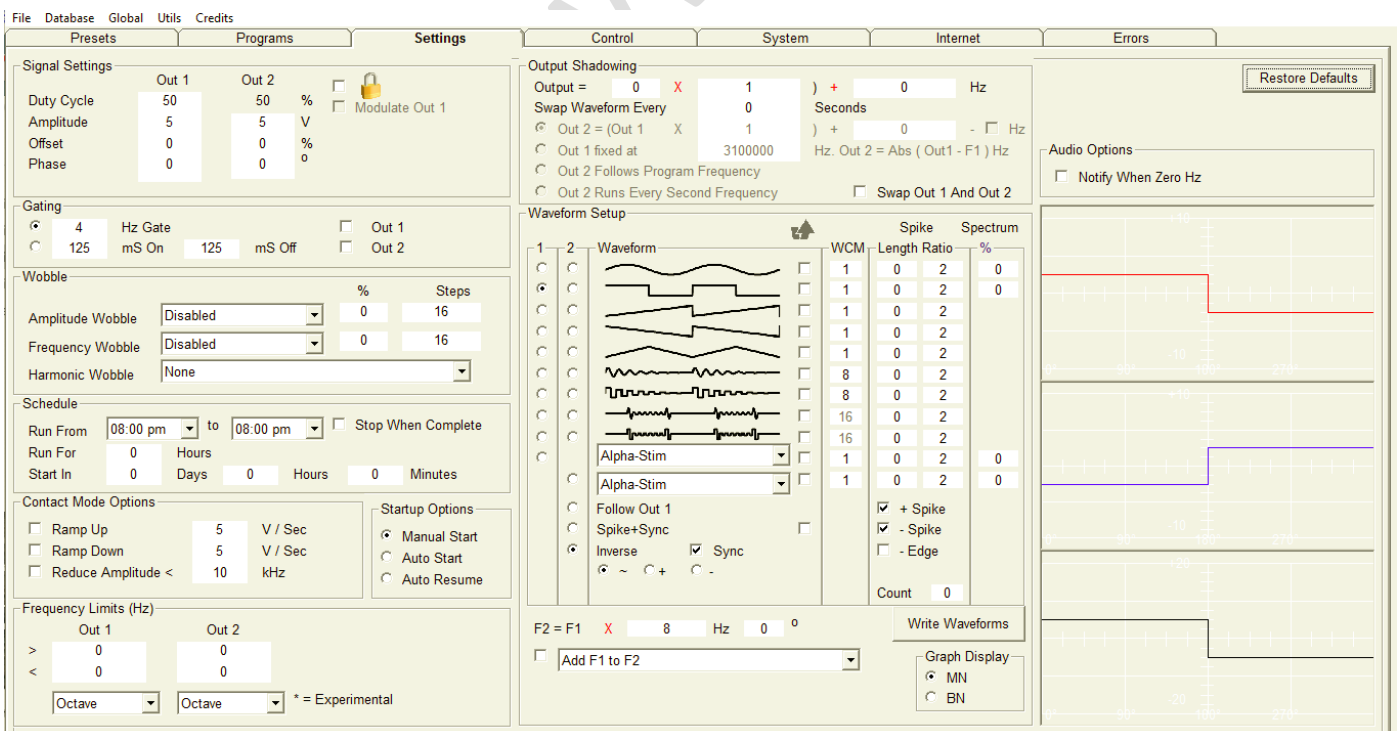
File Database Global Utils Credits

Presets | Programs | Settings | Control | System | Internet | Errors

Signal Settings

| | Out 1 | Out 2 | |
|---|---|---|---|
| Duty Cycle | 50 | 50 | % |
| Amplitude | 5 | 5 | V |
| Offset | 0 | 0 | % |
| Phase | 0 | 0 | º |

Modulate Out 1

Gating
4 Hz Gate
125 mS On 125 mS Off
Out 1
Out 2

Wobble
% Steps
Amplitude Wobble Disabled 0 16
Frequency Wobble Disabled 0 16
Harmonic Wobble None

Schedule
Run From 08:00 pm to 08:00 pm Stop When Complete
Run For 0 Hours
Start In 0 Days 0 Hours 0 Minutes

Contact Mode Options
Ramp Up 5 V / Sec
Ramp Down 5 V / Sec
Reduce Amplitude < 10 kHz

Startup Options
Manual Start
Auto Start
Auto Resume

Frequency Limits (Hz)
Out 1 Out 2
> 0 0
< 0 0
Octave Octave * = Experimental

Output Shadowing
Output = 0 X 1 ) + 0 Hz
Swap Waveform Every 0 Seconds
Out 2 = (Out 1 X 1 ) + 0 - Hz
Out 1 fixed at 3100000 Hz. Out 2 = Abs ( Out1 - F1 ) Hz
Out 2 Follows Program Frequency
Out 2 Runs Every Second Frequency
Swap Out 1 And Out 2

Waveform Setup
1 2 Waveform WCM Spike Length Ratio Spectrum %
1 0 2 0
1 0 2 0
1 0 2
1 0 2
1 0 2
8 0 2
8 0 2
16 0 2
16 0 2
Alpha-Stim 1 0 2 0
Alpha-Stim 1 0 2 0
Follow Out 1
Spike+Sync
Inverse Sync
~ + -
+ Spike
- Spike
- Edge
Count 0

F2 = F1 X 8 Hz 0 º
Add F1 to F2
Write Waveforms
Graph Display
MN
BN

Restore Defaults

Audio Options
Notify When Zero Hz